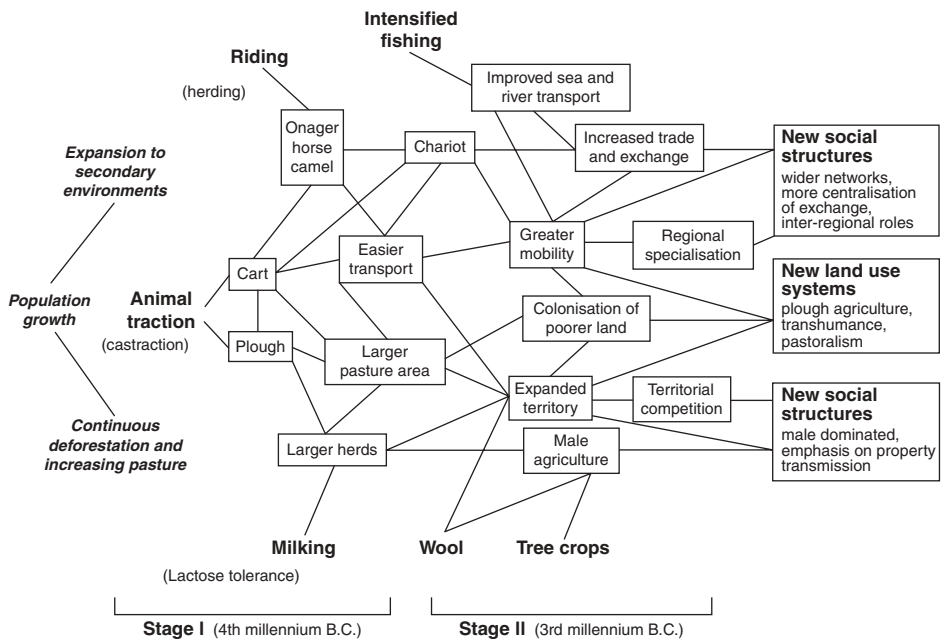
Intensified fishing

Riding

(herding)

Improved sea and river transport

Onager horse camel

Chariot

Increased trade and exchange

New social structures
wider networks, more centralisation of exchange, inter-regional roles

Expansion to secondary environments

Easier transport

Greater mobility

Regional specialisation

Cart

Population growth

Animal traction
(castraction)

New land use systems
plough agriculture, transhumance, pastoralism

Colonisation of poorer land

Plough

Larger pasture area

Expanded territory

Territorial competition

New social structures
male dominated, emphasis on property transmission

Continuous deforestation and increasing pasture

Larger herds

Male agriculture

Milking

(Lactose tolerance)

Wool

Tree crops

Stage I (4th millennium B.C.)

Stage II (3rd millennium B.C.)